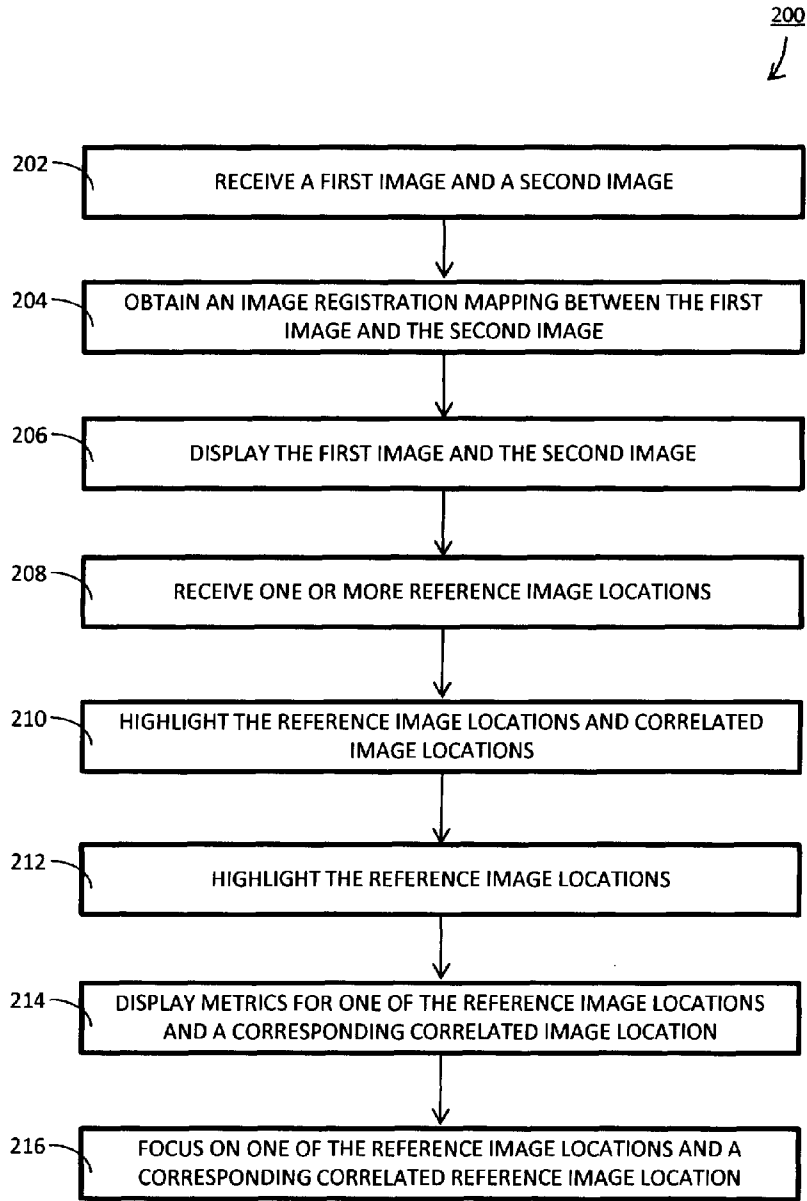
200

202 RECEIVE A FIRST IMAGE AND A SECOND IMAGE

204 OBTAIN AN IMAGE REGISTRATION MAPPING BETWEEN THE FIRST IMAGE AND THE SECOND IMAGE

206 DISPLAY THE FIRST IMAGE AND THE SECOND IMAGE

208 RECEIVE ONE OR MORE REFERENCE IMAGE LOCATIONS

210 HIGHLIGHT THE REFERENCE IMAGE LOCATIONS AND CORRELATED IMAGE LOCATIONS

212 HIGHLIGHT THE REFERENCE IMAGE LOCATIONS

214 DISPLAY METRICS FOR ONE OF THE REFERENCE IMAGE LOCATIONS AND A CORRESPONDING CORRELATED IMAGE LOCATION

216 FOCUS ON ONE OF THE REFERENCE IMAGE LOCATIONS AND A CORRESPONDING CORRELATED REFERENCE IMAGE LOCATION